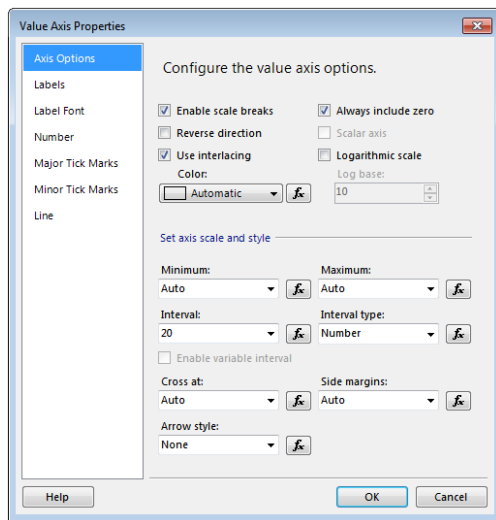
Value Axis Properties

Axis Options
Labels
Label Font
Number
Major Tick Marks
Minor Tick Marks
Line

Configure the value axis options.

Enable scale breaks
Always include zero
Reverse direction
Scalar axis
Use interlacing
Logarithmic scale
Color:
Automatic
$f_x$
Log base:
10

Set axis scale and style

Minimum:
Auto
$f_x$
Maximum:
Auto
$f_x$
Interval:
20
$f_x$
Interval type:
Number
$f_x$
Enable variable interval
Cross at:
Auto
$f_x$
Side margins:
Auto
$f_x$
Arrow style:
None
$f_x$

Help
OK
Cancel